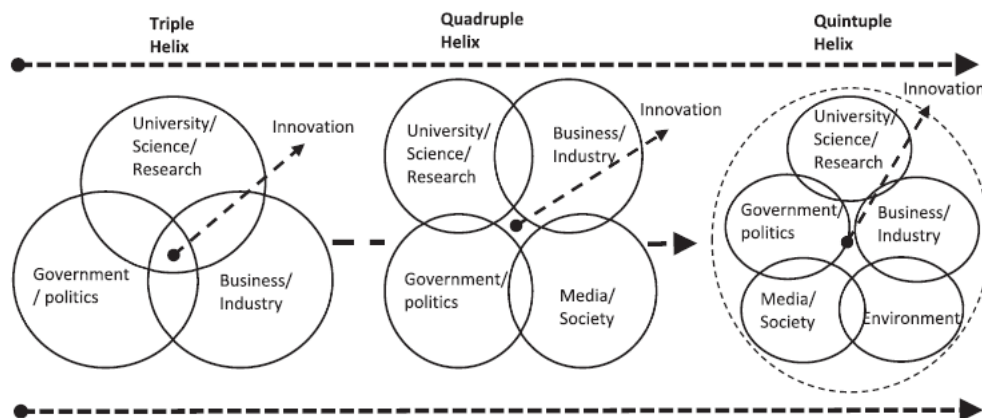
Triple Helix

Quadruple Helix

Quintuple Helix

University/ Science/ Research

Innovation

Government / politics

Business/ Industry

University/ Science/ Research

Business/ Industry

Innovation

Government/ politics

Media/ Society

Innovation

University/ Science/ Research

Government/ politics

Business/ Industry

Media/ Society

Environment